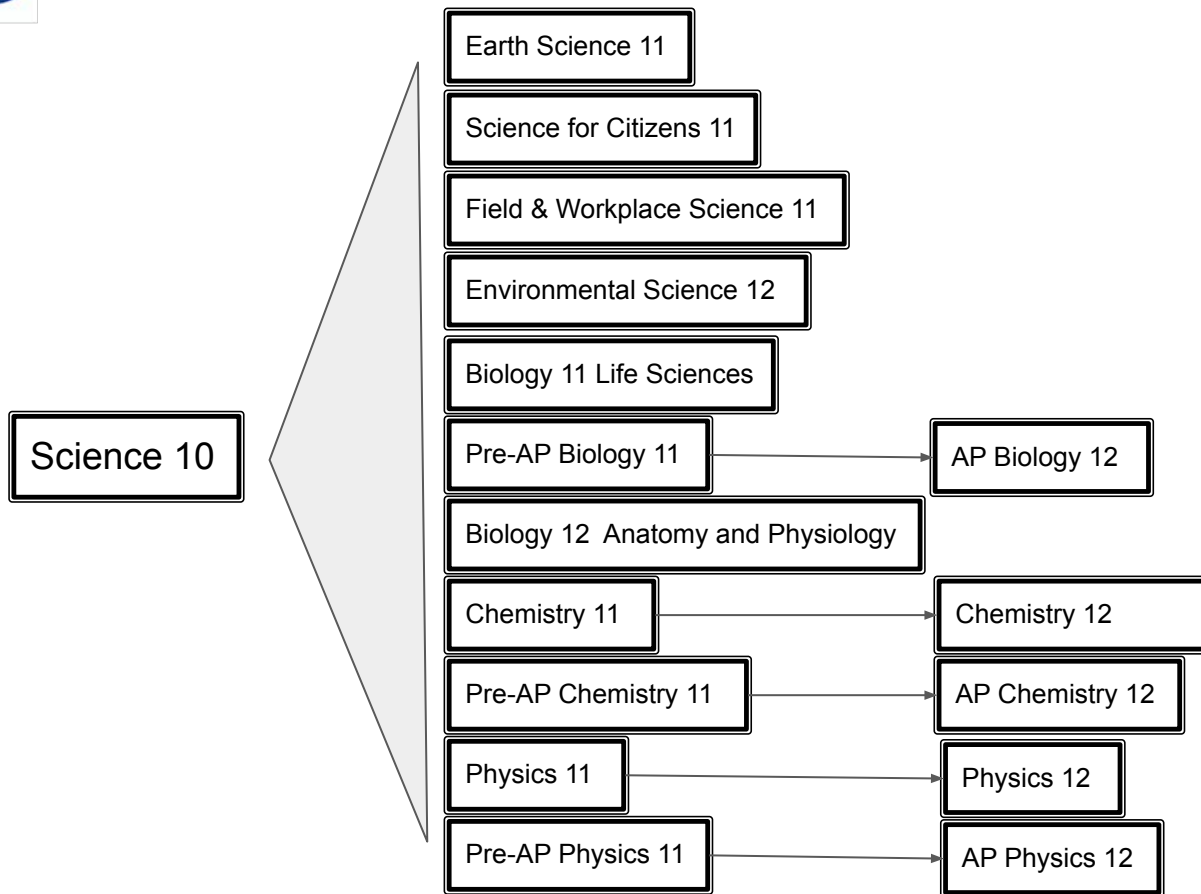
Science 10

Earth Science 11

Science for Citizens 11

Field & Workplace Science 11

Environmental Science 12

Biology 11 Life Sciences

Pre-AP Biology 11

AP Biology 12

Biology 12 Anatomy and Physiology

Chemistry 11

Chemistry 12

Pre-AP Chemistry 11

AP Chemistry 12

Physics 11

Physics 12

Pre-AP Physics 11

AP Physics 12